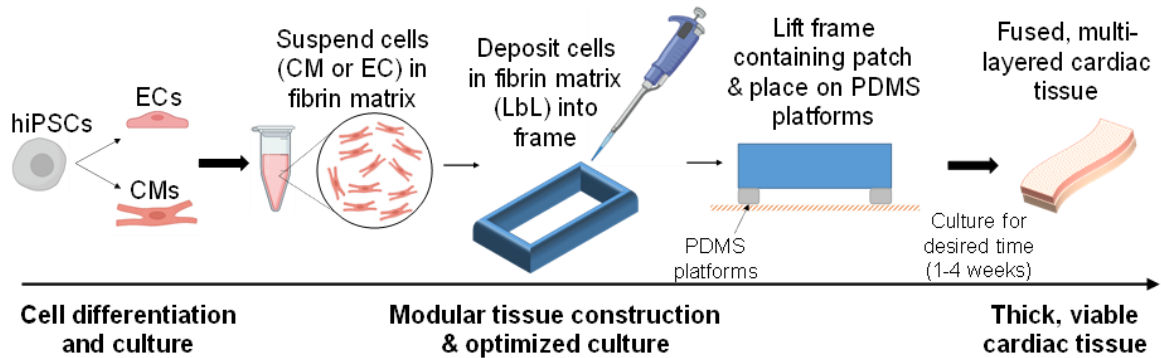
hiPSCs

ECs

CMs

Suspend cells (CM or EC) in fibrin matrix

Deposit cells in fibrin matrix (LbL) into frame

Lift frame containing patch & place on PDMS platforms

PDMS platforms

Fused, multi-layered cardiac tissue

Culture for desired time (1-4 weeks)

Cell differentiation and culture

Modular tissue construction & optimized culture

Thick, viable cardiac tissue